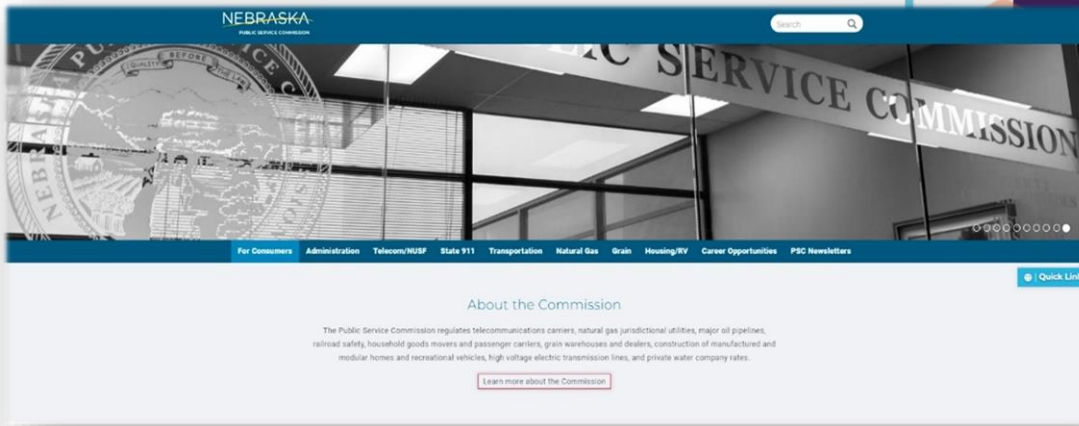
NEBRASKA
PUBLIC SERVICE COMMISSION

Search

C SERVICE COMMISSION

For Consumers Administration Telecom/NUSF State 911 Transportation Natural Gas Grain Housing/RV Career Opportunities PSC Newsletters

Quick Lin

About the Commission

The Public Service Commission regulates telecommunications carriers, natural gas jurisdictional utilities, major oil pipelines, railroad safety, household goods movers and passenger carriers, grain warehouses and dealers, construction of manufactured and modular homes and recreational vehicles, high voltage electric transmission lines, and private water company rates.

Learn more about the Commission